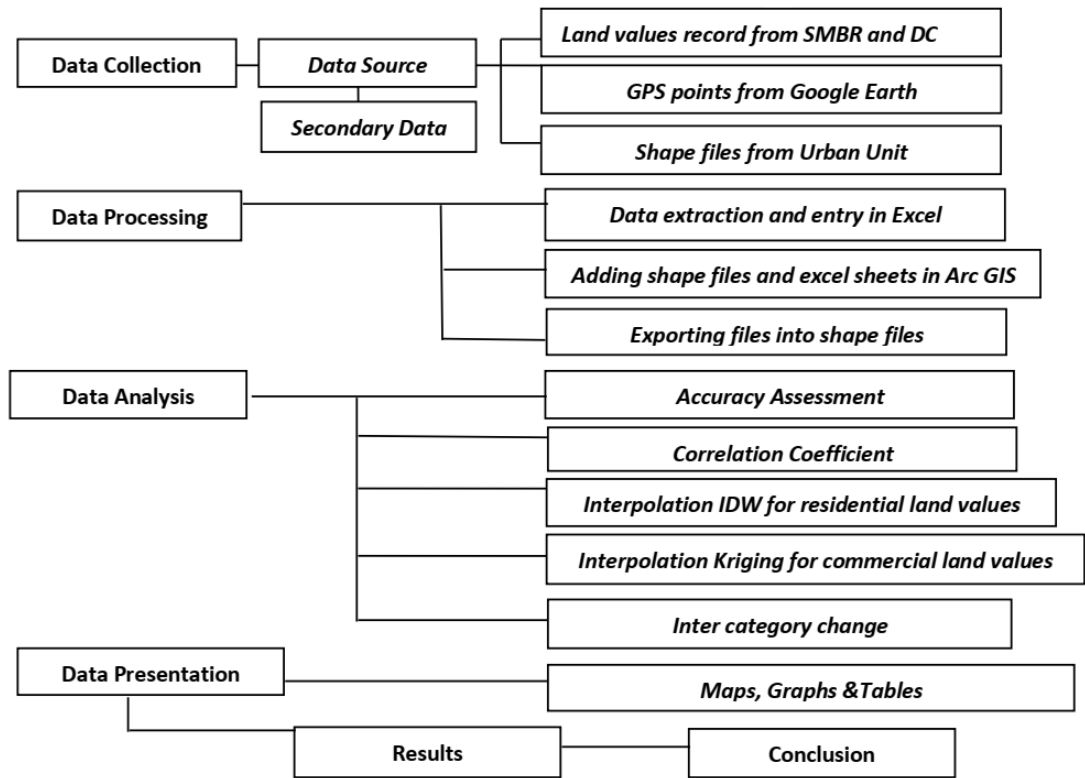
Data Collection

Data Source

Secondary Data

Land values record from SMBR and DC

GPS points from Google Earth

Shape files from Urban Unit

Data Processing

Data extraction and entry in Excel

Adding shape files and excel sheets in Arc GIS

Exporting files into shape files

Data Analysis

Accuracy Assessment

Correlation Coefficient

Interpolation IDW for residential land values

Interpolation Kriging for commercial land values

Inter category change

Data Presentation

Maps, Graphs &Tables

Results

Conclusion